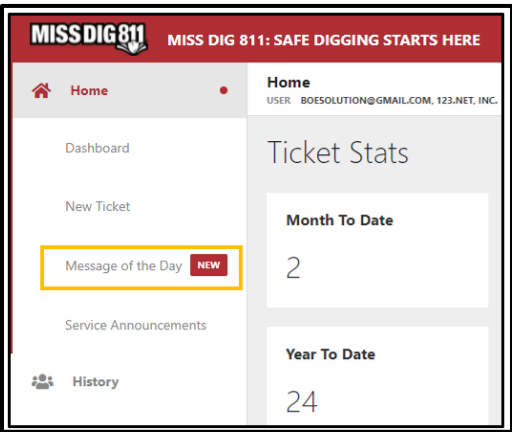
MISS DIG 811 MISS DIG 811: SAFE DIGGING STARTS HERE

Home

Dashboard

New Ticket

Message of the Day NEW

Service Announcements

History

Home
USER BOESOLUTION@GMAIL.COM, 123.NET, INC.

Ticket Stats

Month To Date
2

Year To Date
24